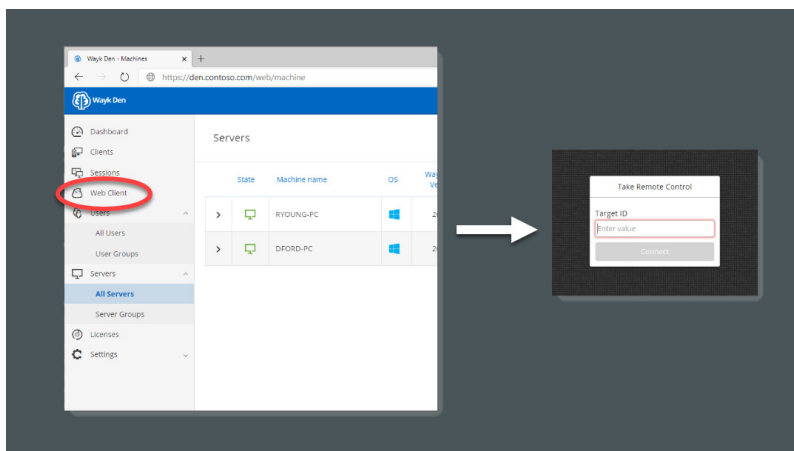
Wayk Den - Machines ×

https://den.contoso.com/web/machine

Wayk Den

Dashboard
Clients
Sessions
Web Client
Users
All Users
User Groups
Servers
All Servers
Server Groups
Licenses
Settings

Servers

| | State | Machine name | OS | Way Ve |
|---|---|---|---|---|
| › | | RYOUNG-PC | | 2 |
| › | | DFORD-PC | | 2 |

Take Remote Control

Target ID

Enter value

Connect